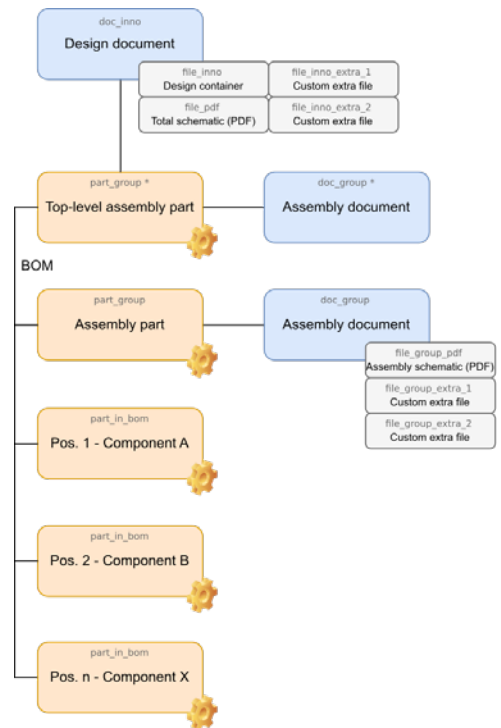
doc_inno
Design document

file_inno
Design container

file_inno_extra_1
Custom extra file

file_pdf
Total schematic (PDF)

file_inno_extra_2
Custom extra file

part_group *
Top-level assembly part

doc_group *
Assembly document

BOM

part_group
Assembly part

doc_group
Assembly document

file_group_pdf
Assembly schematic (PDF)

file_group_extra_1
Custom extra file

file_group_extra_2
Custom extra file

part_in_bom
Pos. 1 - Component A

part_in_bom
Pos. 2 - Component B

part_in_bom
Pos. n - Component X